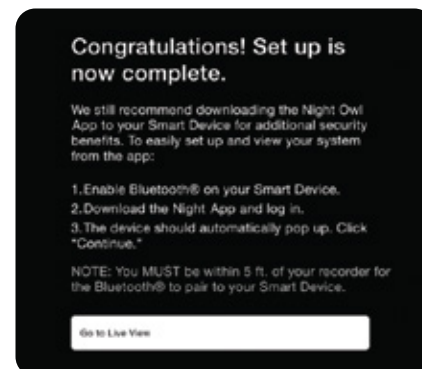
Congratulations! Set up is now complete.

We still recommend downloading the Night Owl App to your Smart Device for additional security benefits. To easily set up and view your system from the app:

1.Enable Bluetooth® on your Smart Device.
2.Download the Night App and log in.
3.The device should automatically pop up. Click "Continue."

NOTE: You MUST be within 5 ft. of your recorder for the Bluetooth® to pair to your Smart Device.

Go to Live View